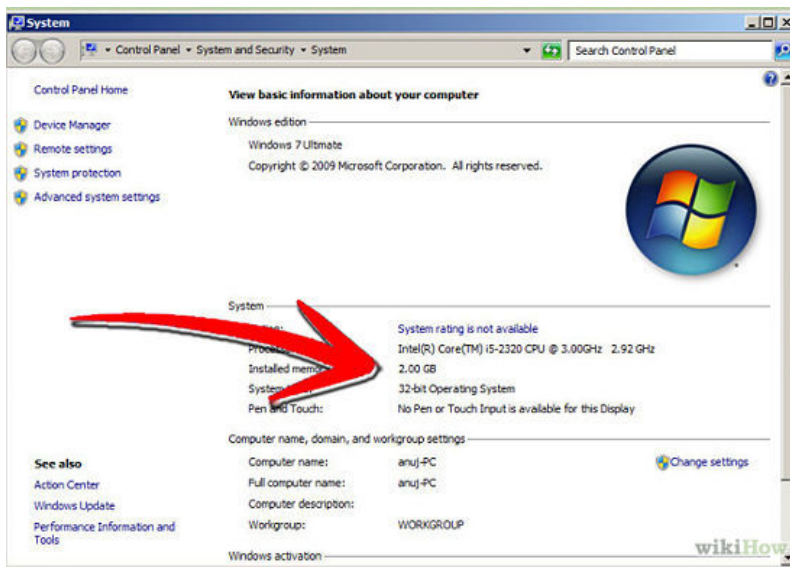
System

Control Panel ▸ System and Security ▸ System

Search Control Panel

Control Panel Home

Device Manager

Remote settings

System protection

Advanced system settings

View basic information about your computer

Windows edition

Windows 7 Ultimate

Copyright © 2009 Microsoft Corporation. All rights reserved.

System

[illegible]: System rating is not available

Process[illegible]: Intel(R) Core(TM) i5-2320 CPU @ 3.00GHz 2.92 GHz

Installed memo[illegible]: 2.00 GB

System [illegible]: 32-bit Operating System

Pen and Touch: No Pen or Touch Input is available for this Display

Computer name, domain, and workgroup settings

Computer name: anuj-PC

Change settings

Full computer name: anuj-PC

Computer description:

Workgroup: WORKGROUP

Windows activation

See also

Action Center

Windows Update

Performance Information and Tools

wikiHow